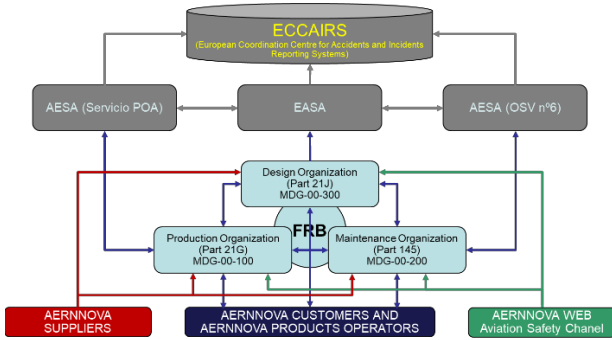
ECCAIRS
(European Coordination Centre for Accidents and Incidents Reporting Systems)

AESA (Servicio POA)

EASA

AESA (OSV nº6)

Design Organization
(Part 21J)
MDG-00-300

FRB

Production Organization
(Part 21G)
MDG-00-100

Maintenance Organization
(Part 145)
MDG-00-200

AERNNOVA
SUPPLIERS

AERNNOVA CUSTOMERS AND
AERNNOVA PRODUCTS OPERATORS

AERNNOVA WEB
Aviation Safety Chanel